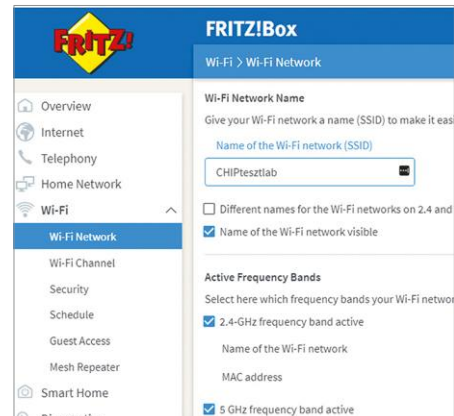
FRITZ!

FRITZ!Box

Wi-Fi > Wi-Fi Network

Overview
Internet
Telephony
Home Network
Wi-Fi
Wi-Fi Network
Wi-Fi Channel
Security
Schedule
Guest Access
Mesh Repeater
Smart Home
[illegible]

Wi-Fi Network Name

Give your Wi-Fi network a name (SSID) to make it eas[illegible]

Name of the Wi-Fi network (SSID)

CHIPtesztlab

Different names for the Wi-Fi networks on 2.4 and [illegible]

Name of the Wi-Fi network visible

Active Frequency Bands

Select here which frequency bands your Wi-Fi networ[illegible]

2.4-GHz frequency band active

Name of the Wi-Fi network

MAC address

5 GHz frequency band active